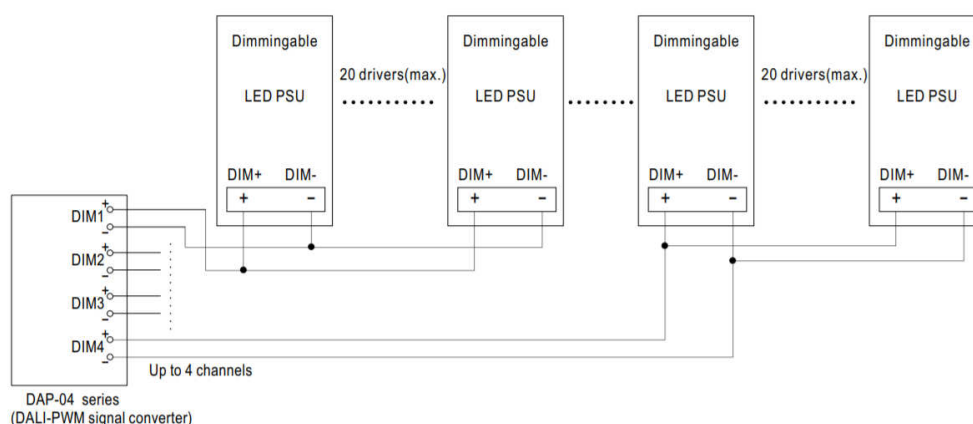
Dimmingable

LED PSU

DIM+ DIM-

+ −

20 drivers(max.)

Dimmingable

LED PSU

DIM+ DIM-

+ −

Dimmingable

LED PSU

DIM+ DIM-

+ −

20 drivers(max.)

Dimmingable

LED PSU

DIM+ DIM-

+ −

DIM1 + −

DIM2 + −

DIM3 + −

DIM4 + −

Up to 4 channels

DAP-04 series
(DALI-PWM signal converter)